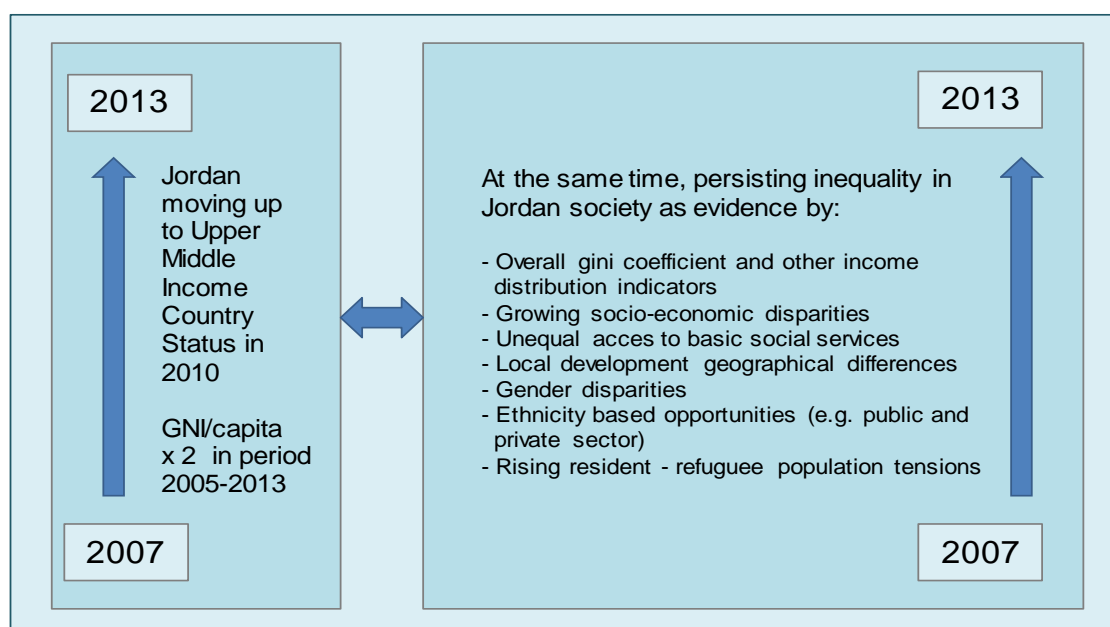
2013

Jordan moving up to Upper Middle Income Country Status in 2010

GNI/capita x 2 in period 2005-2013

2007

2013

At the same time, persisting inequality in Jordan society as evidence by:

- Overall gini coefficient and other income distribution indicators
- Growing socio-economic disparities
- Unequal acces to basic social services
- Local development geographical differences
- Gender disparities
- Ethnicity based opportunities (e.g. public and private sector)
- Rising resident - refugee population tensions

2007